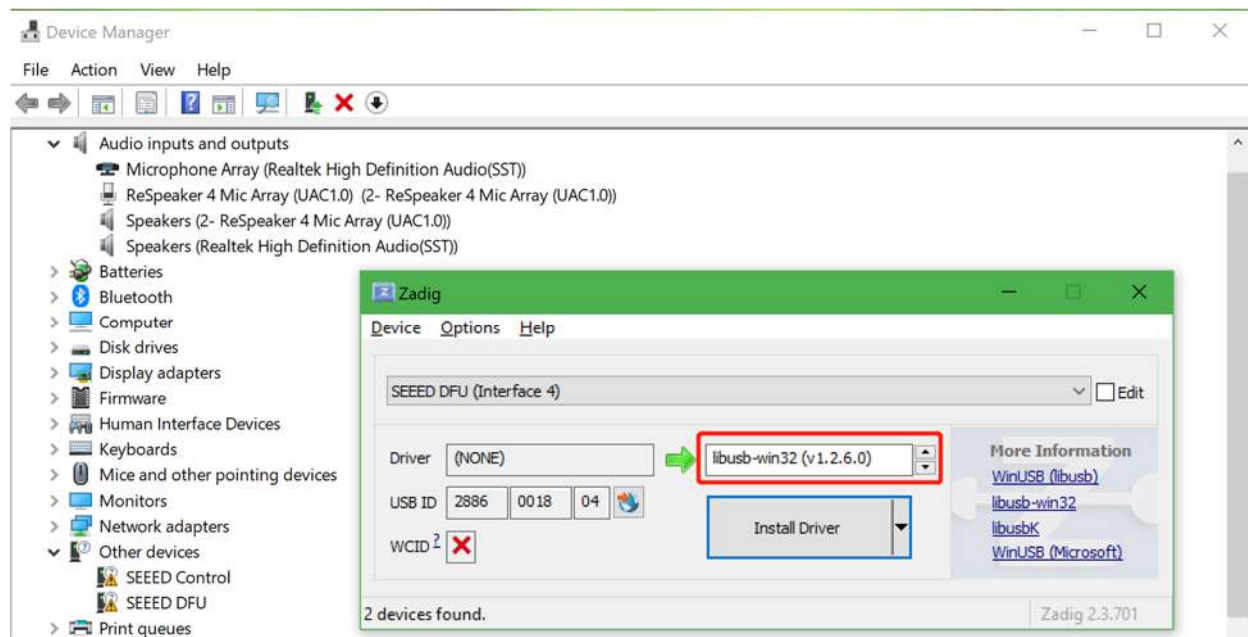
Device Manager

File Action View Help

Audio inputs and outputs
Microphone Array (Realtek High Definition Audio(SST))
ReSpeaker 4 Mic Array (UAC1.0) (2- ReSpeaker 4 Mic Array (UAC1.0))
Speakers (2- ReSpeaker 4 Mic Array (UAC1.0))
Speakers (Realtek High Definition Audio(SST))
Batteries
Bluetooth
Computer
Disk drives
Display adapters
Firmware
Human Interface Devices
Keyboards
Mice and other pointing devices
Monitors
Network adapters
Other devices
SEEED Control
SEEED DFU
Print queues

Zadig

Device Options Help

SEEED DFU (Interface 4)

Edit

Driver (NONE)

libusb-win32 (v1.2.6.0)

USB ID 2886 0018 04

WCID $^2$

Install Driver

More Information
WinUSB (libusb)
libusb-win32
libusbK
WinUSB (Microsoft)

2 devices found.

Zadig 2.3.701